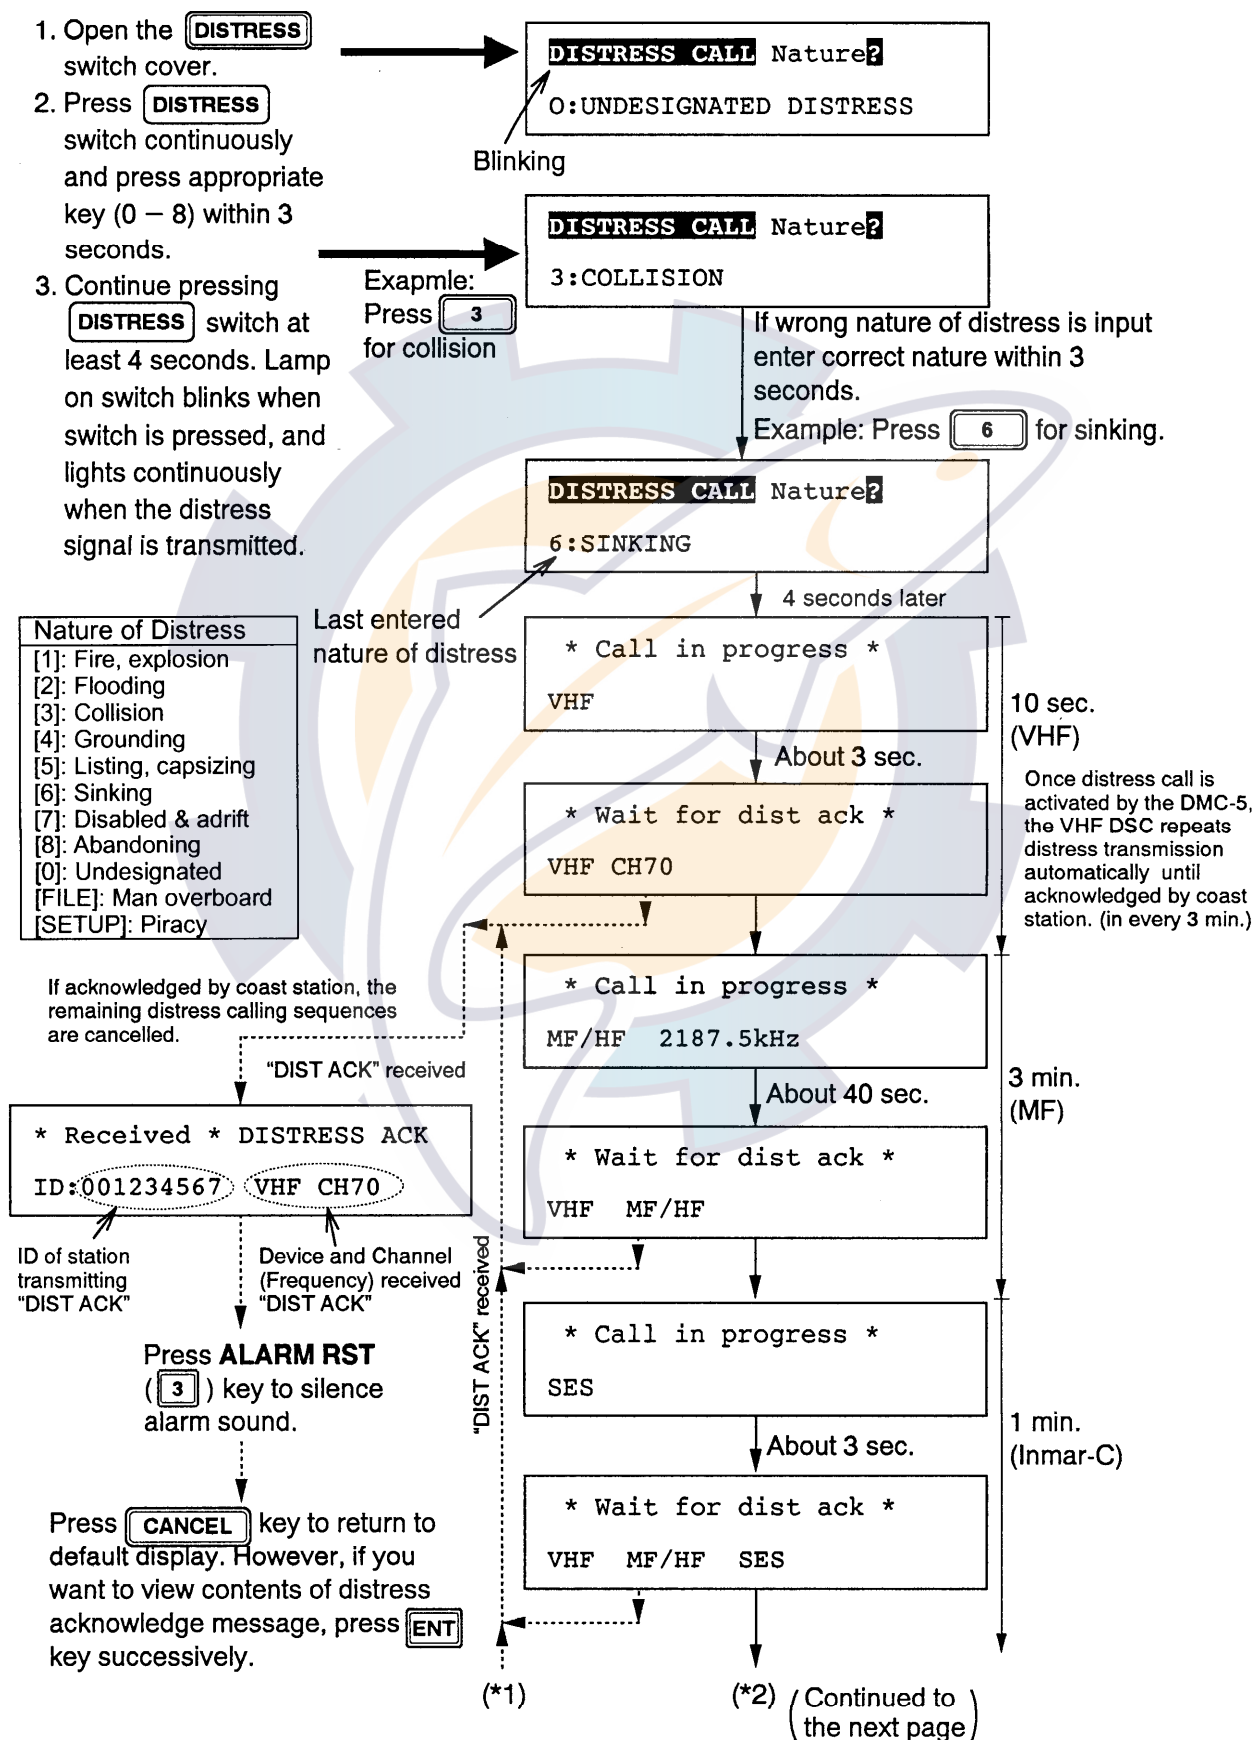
1. Open the DISTRESS switch cover.

2. Press DISTRESS switch continuously and press appropriate key (0 – 8) within 3 seconds.

3. Continue pressing DISTRESS switch at least 4 seconds. Lamp on switch blinks when switch is pressed, and lights continuously when the distress signal is transmitted.

DISTRESS CALL Nature?
0:UNDESIGNATED DISTRESS

Blinking

DISTRESS CALL Nature?
3:COLLISION

Exapmle: Press 3 for collision

If wrong nature of distress is input enter correct nature within 3 seconds.
Example: Press 6 for sinking.

DISTRESS CALL Nature?
6:SINKING

Last entered nature of distress

4 seconds later

| Nature of Distress |
|---|
| [1]: Fire, explosion |
| [2]: Flooding |
| [3]: Collision |
| [4]: Grounding |
| [5]: Listing, capsizing |
| [6]: Sinking |
| [7]: Disabled & adrift |
| [8]: Abandoning |
| [0]: Undesignated |
| [FILE]: Man overboard |
| [SETUP]: Piracy |

* Call in progress *
VHF

10 sec. (VHF)

About 3 sec.

* Wait for dist ack *
VHF CH70

Once distress call is activated by the DMC-5, the VHF DSC repeats distress transmission automatically until acknowledged by coast station. (in every 3 min.)

If acknowledged by coast station, the remaining distress calling sequences are cancelled.

* Call in progress *
MF/HF 2187.5kHz

"DIST ACK" received

3 min. (MF)

About 40 sec.

* Received * DISTRESS ACK
ID:001234567 VHF CH70

* Wait for dist ack *
VHF MF/HF

ID of station transmitting "DIST ACK"

Device and Channel (Frequency) received "DIST ACK"

"DIST ACK" received

* Call in progress *
SES

Press ALARM RST (3) key to silence alarm sound.

1 min. (Inmar-C)

About 3 sec.

* Wait for dist ack *
VHF MF/HF SES

Press CANCEL key to return to default display. However, if you want to view contents of distress acknowledge message, press ENT key successively.

(*1)

(*2) (Continued to the next page)